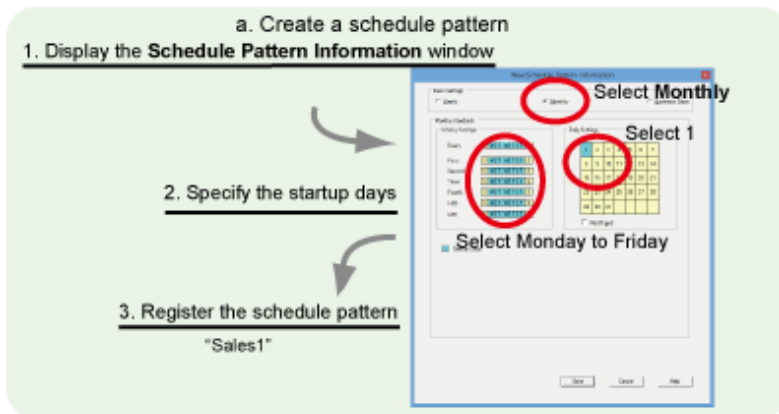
a. Create a schedule pattern

1. Display the **Schedule Pattern Information** window

Select **Monthly**

Select 1

2. Specify the startup days

Select Monday to Friday

3. Register the schedule pattern

"Sales1"